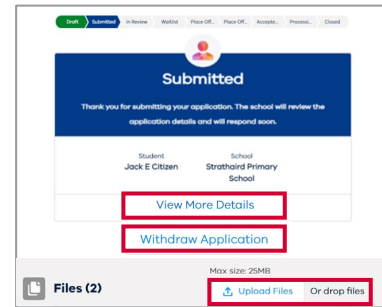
Draft Submitted In Review Waitlist Place Off.. Place Off.. Accepte.. Processi.. Closed

Submitted

Thank you for submitting your application. The school will review the application details and will respond soon.

Student
Jack E Citizen

School
Strathaird Primary School

View More Details

Withdraw Application

Files (2)

Max size: 25MB

Upload Files Or drop files